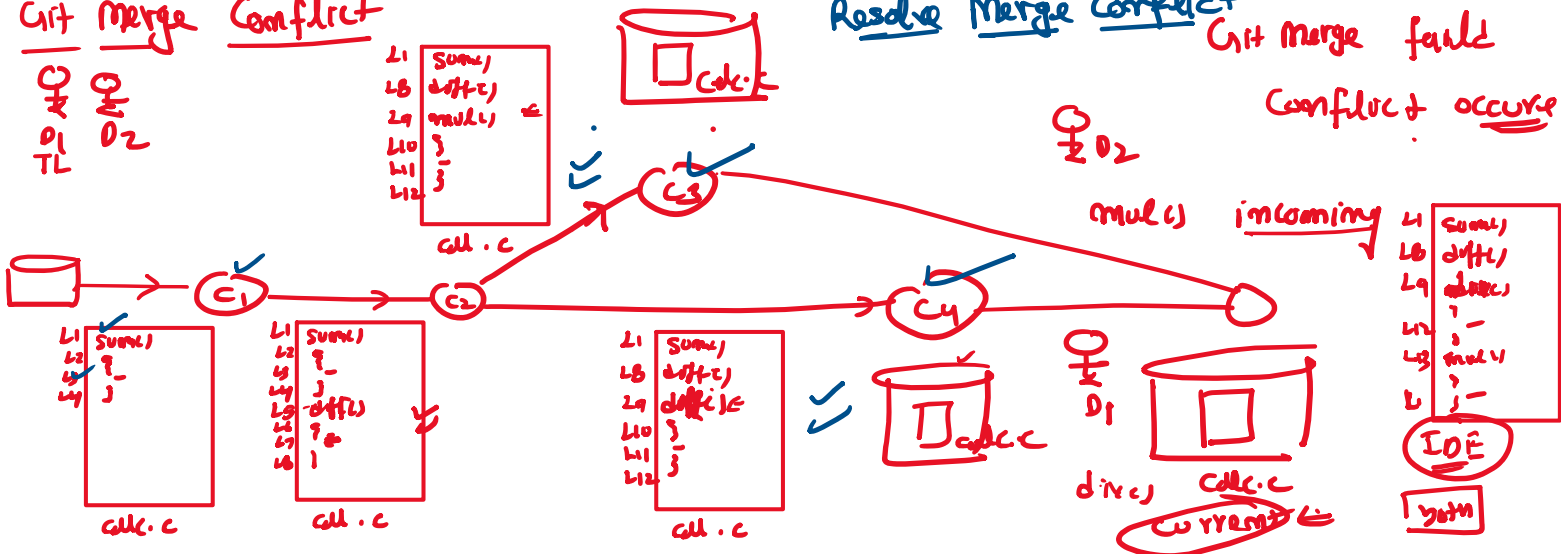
Git Merge Conflict

D1 D2
TL

L1 sum()
L8 diff()
L9 mul()
L10 }
L11 }
L12 }

calc.c

calc.c

C3

Resolve Merge Conflict

Git merge faild

Conflict occure

D2

mul() incoming

L1 sum()
L8 diff()
L9 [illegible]
}
L12 }
L13 mul()
}
L }

IDE

both

C1

C2

C4

L1 sum()
L2 {
L3 }
L4 }

calc.c

L1 sum()
L2 {
L3 }
L4 diff()
L5 {
L6 }
L7 }
L8 }

calc.c

L1 sum()
L8 diff()
L9 diff()
L10 }
L11 }
L12 }

calc.c

calc.c

D1

div()

calc.c

current